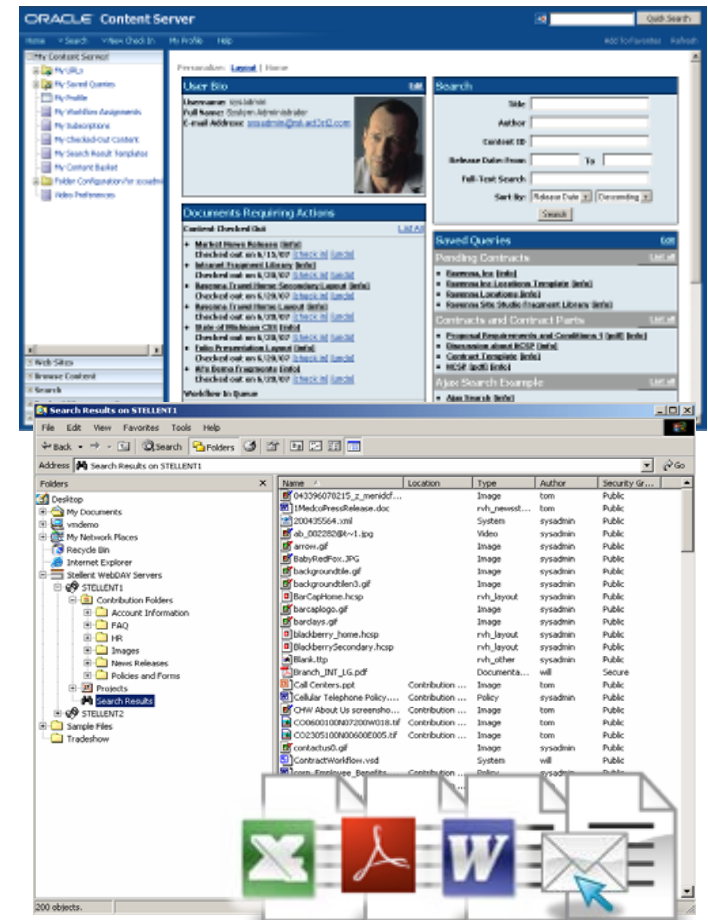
ORACLE Content Server

Quick Search

Home Search New Check In My Profile Help

Add To Favorites Refresh

My Content Server
My URLs
My Saved Queries
My Profile
My Workflow Assignments
My Subscriptions
My Checked-Out Content
My Search Result Templates
My Content Basket
Folder Configuration for sysadmin
Video Preferences

Web Sites
Browse Content
Search

Personalize: Layout | Home

User Bio
Edit
Username: sysadmin
Full Name: System Administrator
E-mail Address: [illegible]

Documents Requiring Actions
Content Checked Out
List All
Market News Release [Info]
Checked out on 6/15/07 [Check in] [undo]
Intranet Fragment Library [Info]
Checked out on 6/29/07 [Check in] [undo]
Ravenna Travel Home Secondary Layout [Info]
Checked out on 6/29/07 [Check in] [undo]
Ravenna Travel Home Layout [Info]
Checked out on 6/29/07 [Check in] [undo]
State of Michigan CSS [Info]
Checked out on 6/29/07 [Check in] [undo]
Folio Presentation Layout [Info]
Checked out on 6/29/07 [Check in] [undo]
Alfa Romeo Fragments [Info]
Checked out on 6/29/07 [Check in] [undo]
Workflow In Queue

Search
Title
Author
Content ID
Release Date From To
Full-Text Search
Sort By: Release Date Descending
Search

Saved Queries
Edit
Pending Contracts
List all
Ravenna, Inc [Info]
Ravenna Inc Locations Template [Info]
Ravenna Locations [Info]
Ravenna Site Studio Fragment Library [Info]
Contracts and Contract Parts
List all
Proposal Requirements and Conditions 1 (pdf) [Info]
Discussion about HCSP [Info]
Contract Template [Info]
HCSP (pdf) [Info]
Ajax Search Example
List all
Ajax Search [Info]

Search Results on STELLENT1

File Edit View Favorites Tools Help

Back Search Folders

Address Search Results on STELLENT1 Go

Folders
Desktop
My Documents
vmdemo
My Network Places
Recycle Bin
Internet Explorer
Stellent WebDAV Servers
STELLENT1
Contribution Folders
Account Information
FAQ
HR
Images
News Releases
Policies and Forms
Projects
Search Results
STELLENT2
Sample Files
Tradeshow

| Name | Location | Type | Author | Security Gr... |
|---|---|---|---|---|
| 043396078215_z_menidcf... | | Image | tom | Public |
| 1MedcoPressRelease.doc | | rvh_newsst... | tom | Public |
| 200435564.xml | | System | sysadmin | Public |
| ab_002282@t~1.jpg | | Video | sysadmin | Public |
| arrow.gif | | Image | sysadmin | Public |
| BabyRedFox.JPG | | Image | sysadmin | Public |
| backgroundtile.gif | | Image | sysadmin | Public |
| backgroundtilen3.gif | | Image | sysadmin | Public |
| BarCapHome.hcsp | | rvh_layout | sysadmin | Public |
| barcaplogo.gif | | Image | sysadmin | Public |
| bardays.gif | | Image | sysadmin | Public |
| blackberry_home.hcsp | | rvh_layout | sysadmin | Public |
| BlackberrySecondary.hcsp | | rvh_layout | sysadmin | Public |
| Blank.ttp | | rvh_other | sysadmin | Public |
| Branch_INT_LG.pdf | | Documenta... | will | Secure |
| Call Centers.ppt | Contribution ... | Image | tom | Public |
| Cellular Telephone Policy.... | Contribution ... | Policy | sysadmin | Public |
| CHW About Us screensho... | Contribution ... | Image | tom | Public |
| CO0600100N07200W018.tif | Contribution ... | Image | tom | Public |
| CO2305100N00600E005.tif | Contribution ... | Image | tom | Public |
| contactus0.gif | | Image | sysadmin | Public |
| ContractWorkflow.vsd | | System | will | Public |
| Corp_Employee_Benefits... | Contribution ... | Policy | sysadmin | Public |

200 objects.